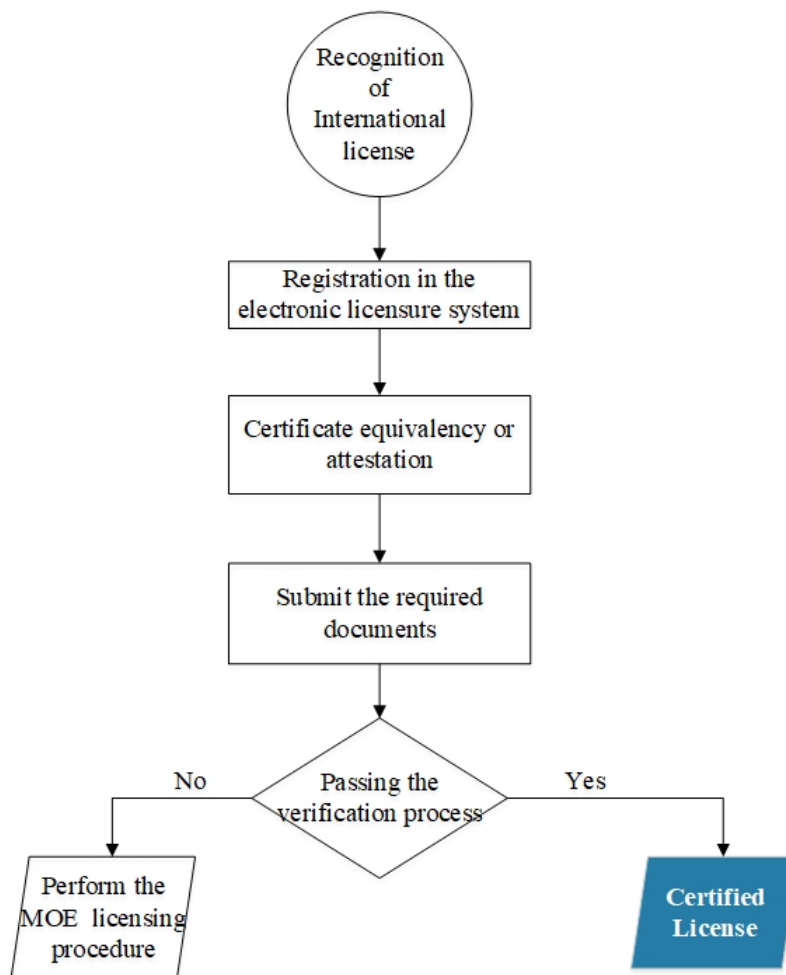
Recognition of International license

Registration in the electronic licensure system

Certificate equivalency or attestation

Submit the required documents

Passing the verification process

No

Yes

Perform the MOE licensing procedure

Certified License